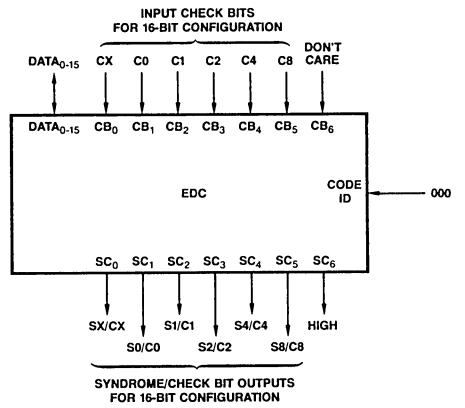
INPUT CHECK BITS
FOR 16-BIT CONFIGURATION

DATA$_{0-15}$ CX C0 C1 C2 C4 C8 DON'T CARE

DATA$_{0-15}$ CB$_0$ CB$_1$ CB$_2$ CB$_3$ CB$_4$ CB$_5$ CB$_6$

EDC

CODE ID

000

SC$_0$ SC$_1$ SC$_2$ SC$_3$ SC$_4$ SC$_5$ SC$_6$

SX/CX S0/C0 S1/C1 S2/C2 S4/C4 S8/C8 HIGH

SYNDROME/CHECK BIT OUTPUTS
FOR 16-BIT CONFIGURATION